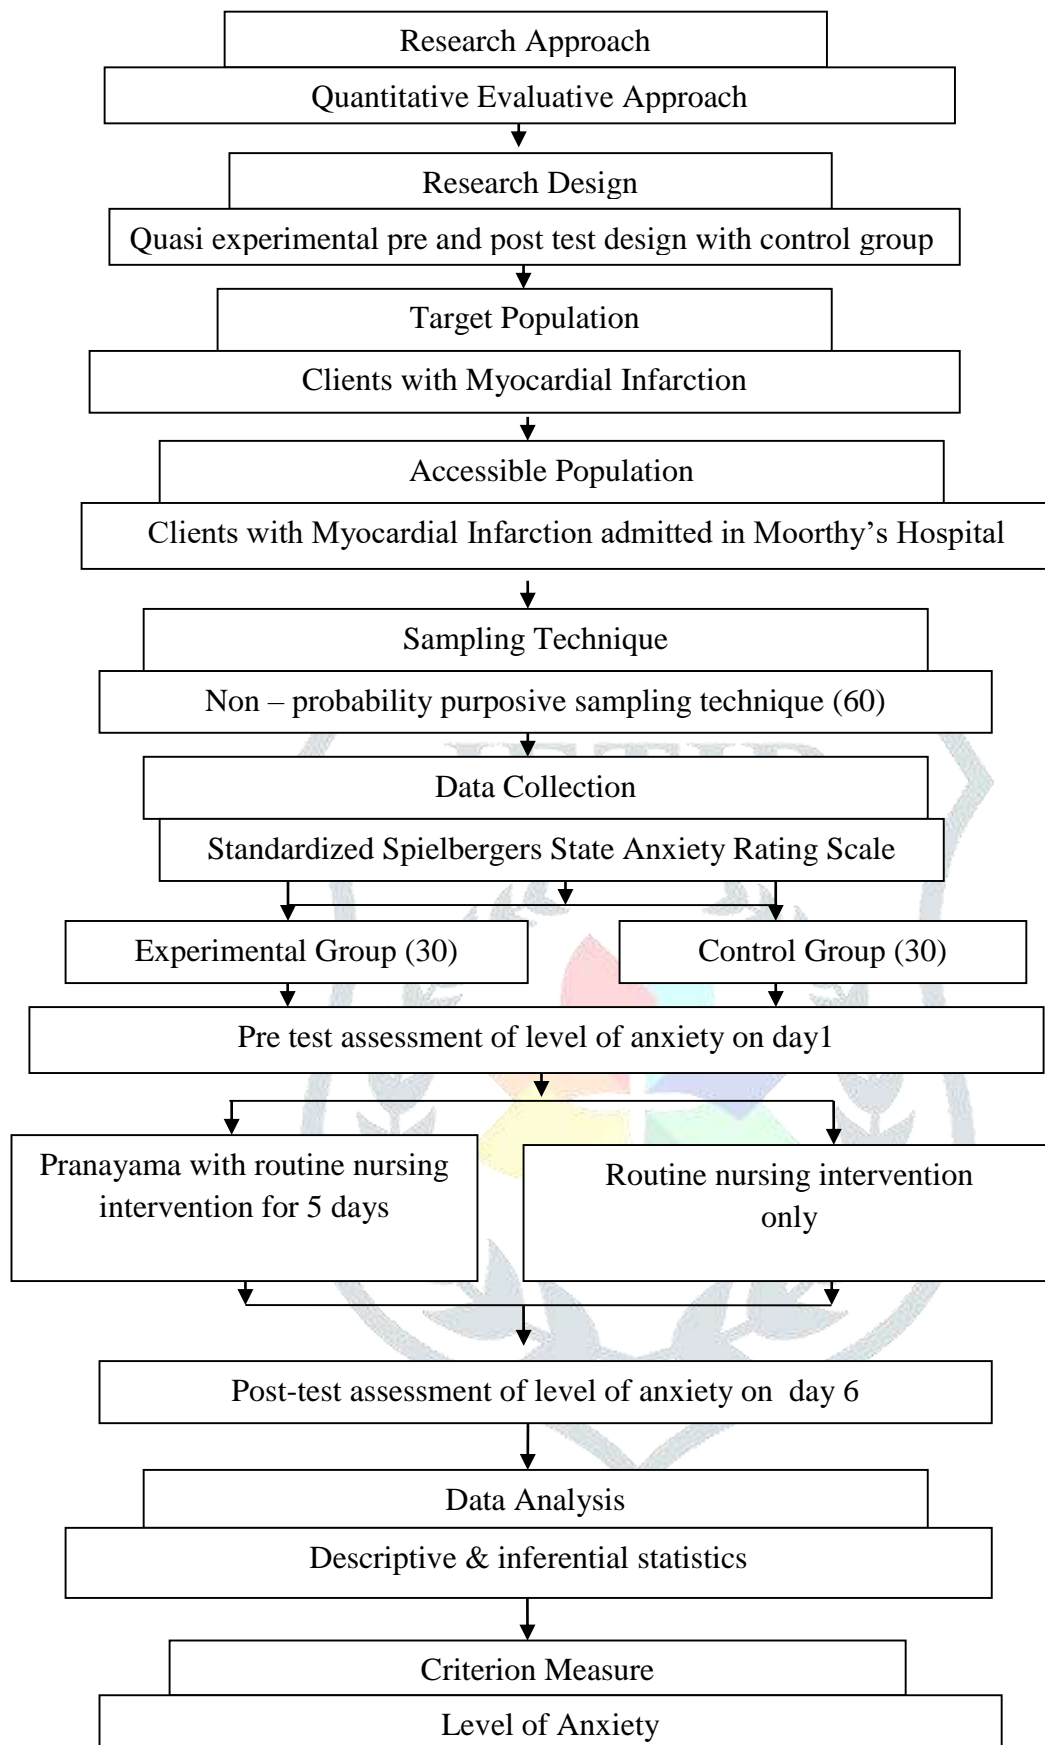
Research Approach

Quantitative Evaluative Approach

Research Design

Quasi experimental pre and post test design with control group

Target Population

Clients with Myocardial Infarction

Accessible Population

Clients with Myocardial Infarction admitted in Moorthy's Hospital

Sampling Technique

Non – probability purposive sampling technique (60)

Data Collection

Standardized Spielbergers State Anxiety Rating Scale

Experimental Group (30)

Control Group (30)

Pre test assessment of level of anxiety on day1

Pranayama with routine nursing intervention for 5 days

Routine nursing intervention only

Post-test assessment of level of anxiety on day 6

Data Analysis

Descriptive & inferential statistics

Criterion Measure

Level of Anxiety